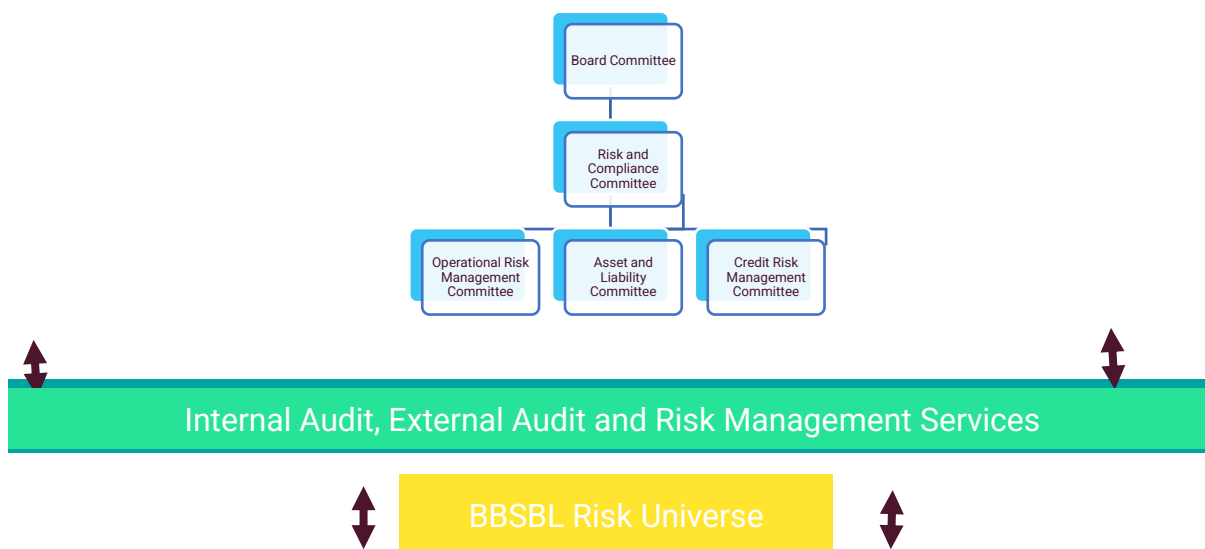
Board Committee

Risk and Compliance Committee

Operational Risk Management Committee

Asset and Liability Committee

Credit Risk Management Committee

Internal Audit, External Audit and Risk Management Services

BBSBL Risk Universe